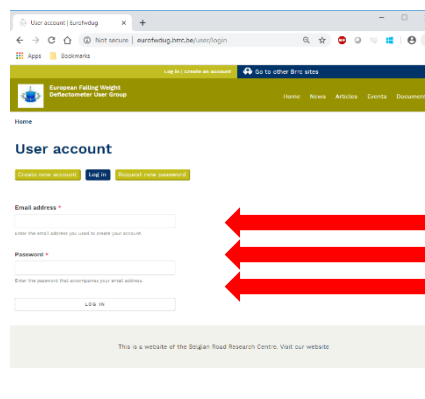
User account | Eurofwdug ×
+
Not secure | eurofwdug.brrc.be/user/login
Apps Bookmarks

Log in | Create an account
Go to other Brrc sites

European Falling Weight Deflectometer User Group

Home News Articles Events Documen

Home

User account

Create new account
Log in
Request new password

Email address *

Enter the email address you used to create your account.

Password *

Enter the password that accompanies your email address.

LOG IN

This is a website of the Belgian Road Research Centre. Visit our website